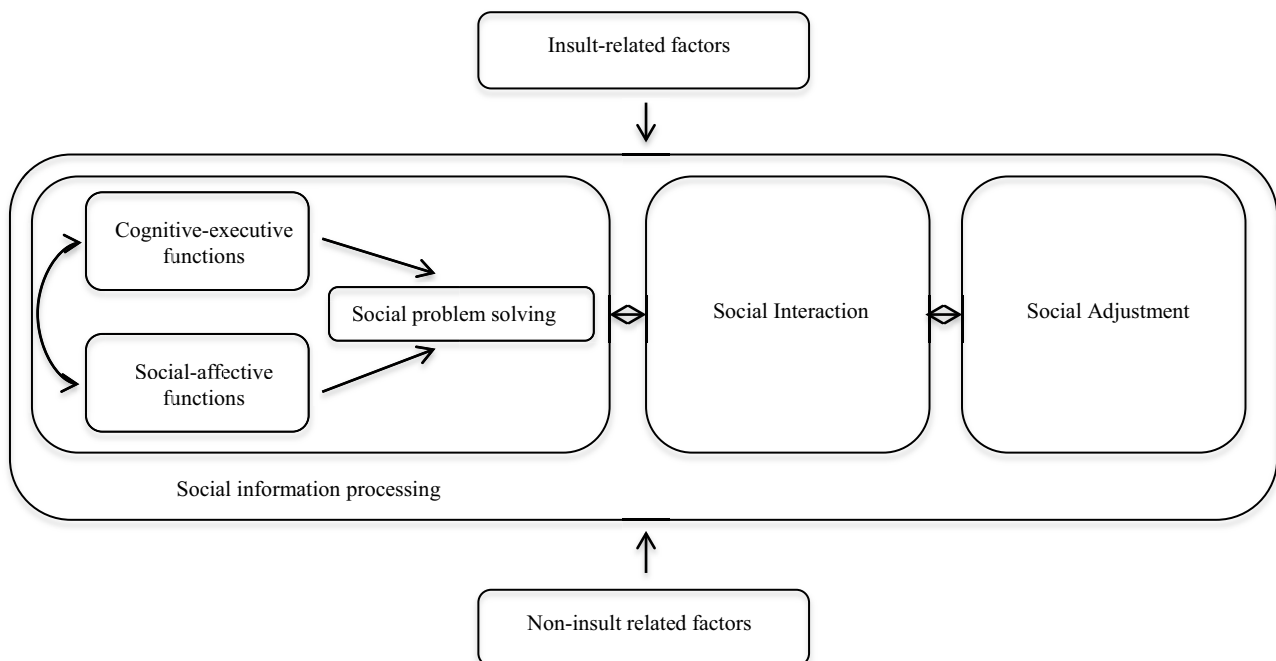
Insult-related factors

Cognitive-executive functions

Social problem solving

Social-affective functions

Social Interaction

Social Adjustment

Social information processing

Non-insult related factors